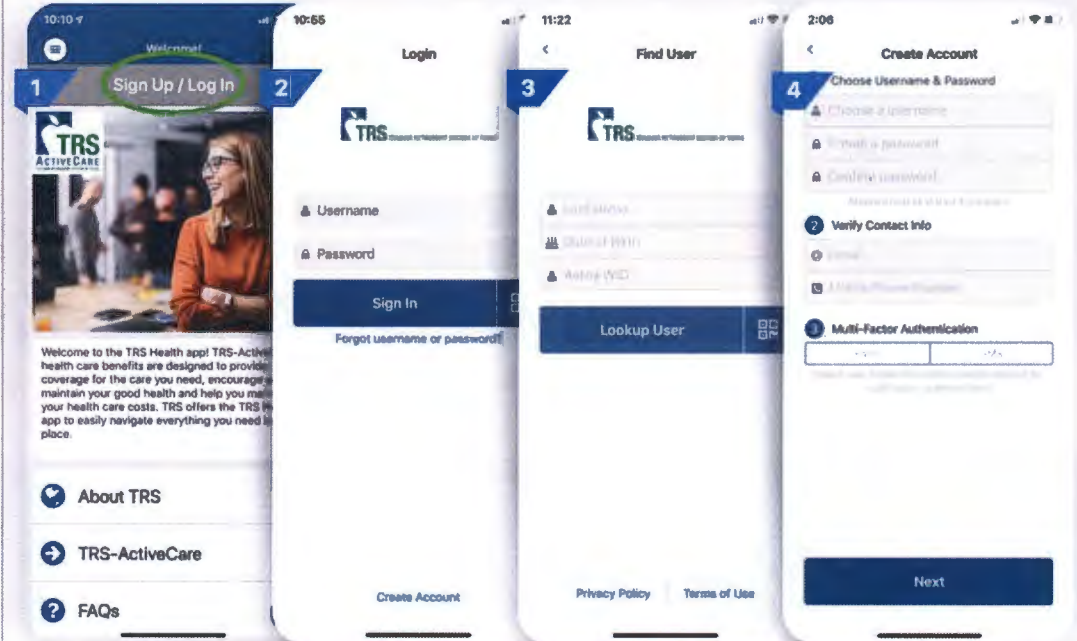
10:10

Welcome!

1

Sign Up / Log In

TRS

ACTIVECARE

Welcome to the TRS Health app! TRS-Activ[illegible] health care benefits are designed to provid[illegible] coverage for the care you need, encourage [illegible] maintain your good health and help you ma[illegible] your health care costs. TRS offers the TRS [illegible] app to easily navigate everything you need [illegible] place.

About TRS

TRS-ActiveCare

FAQs

10:55

Login

2

TRS

Username

Password

Sign In

Forgot username or password?

Create Account

11:22

Find User

3

TRS

Last Name

Date of Birth

Aetna WID

Lookup User

Privacy Policy

Terms of Use

2:06

Create Account

4

Choose Username & Password

Choose a username

Enter a password

Confirm password

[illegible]

2 Verify Contact Info

Email

Mobile Phone Number

3 Multi-Factor Authentication

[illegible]

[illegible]

Next